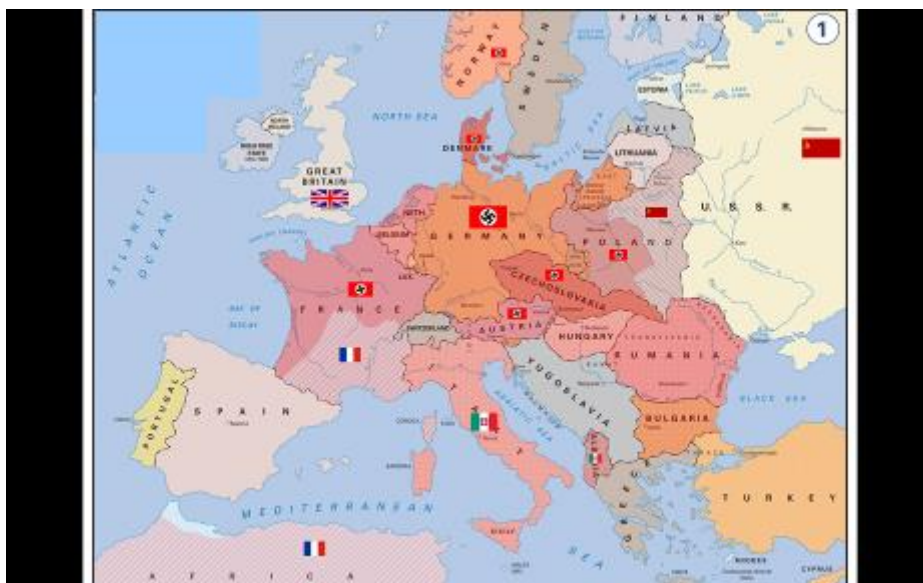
1

FINLAND

NORWAY

SWEDEN

ESTONIA

LATVIA

LITHUANIA

NORTH SEA

DENMARK

GREAT BRITAIN

U. S. S. R.

ATLANTIC OCEAN

NETH

GERMANY

POLAND

CZECHOSLOVAKIA

FRANCE

BAY OF BISCAY

SWITZERLAND

AUSTRIA

HUNGARY

RUMANIA

YUGOSLAVIA

PORTUGAL

SPAIN

ITALY

BULGARIA

BLACK SEA

ADRIATIC SEA

GREECE

TURKEY

MEDITERRANEAN

SEA

AFRICA

RHODES

CYPRUS